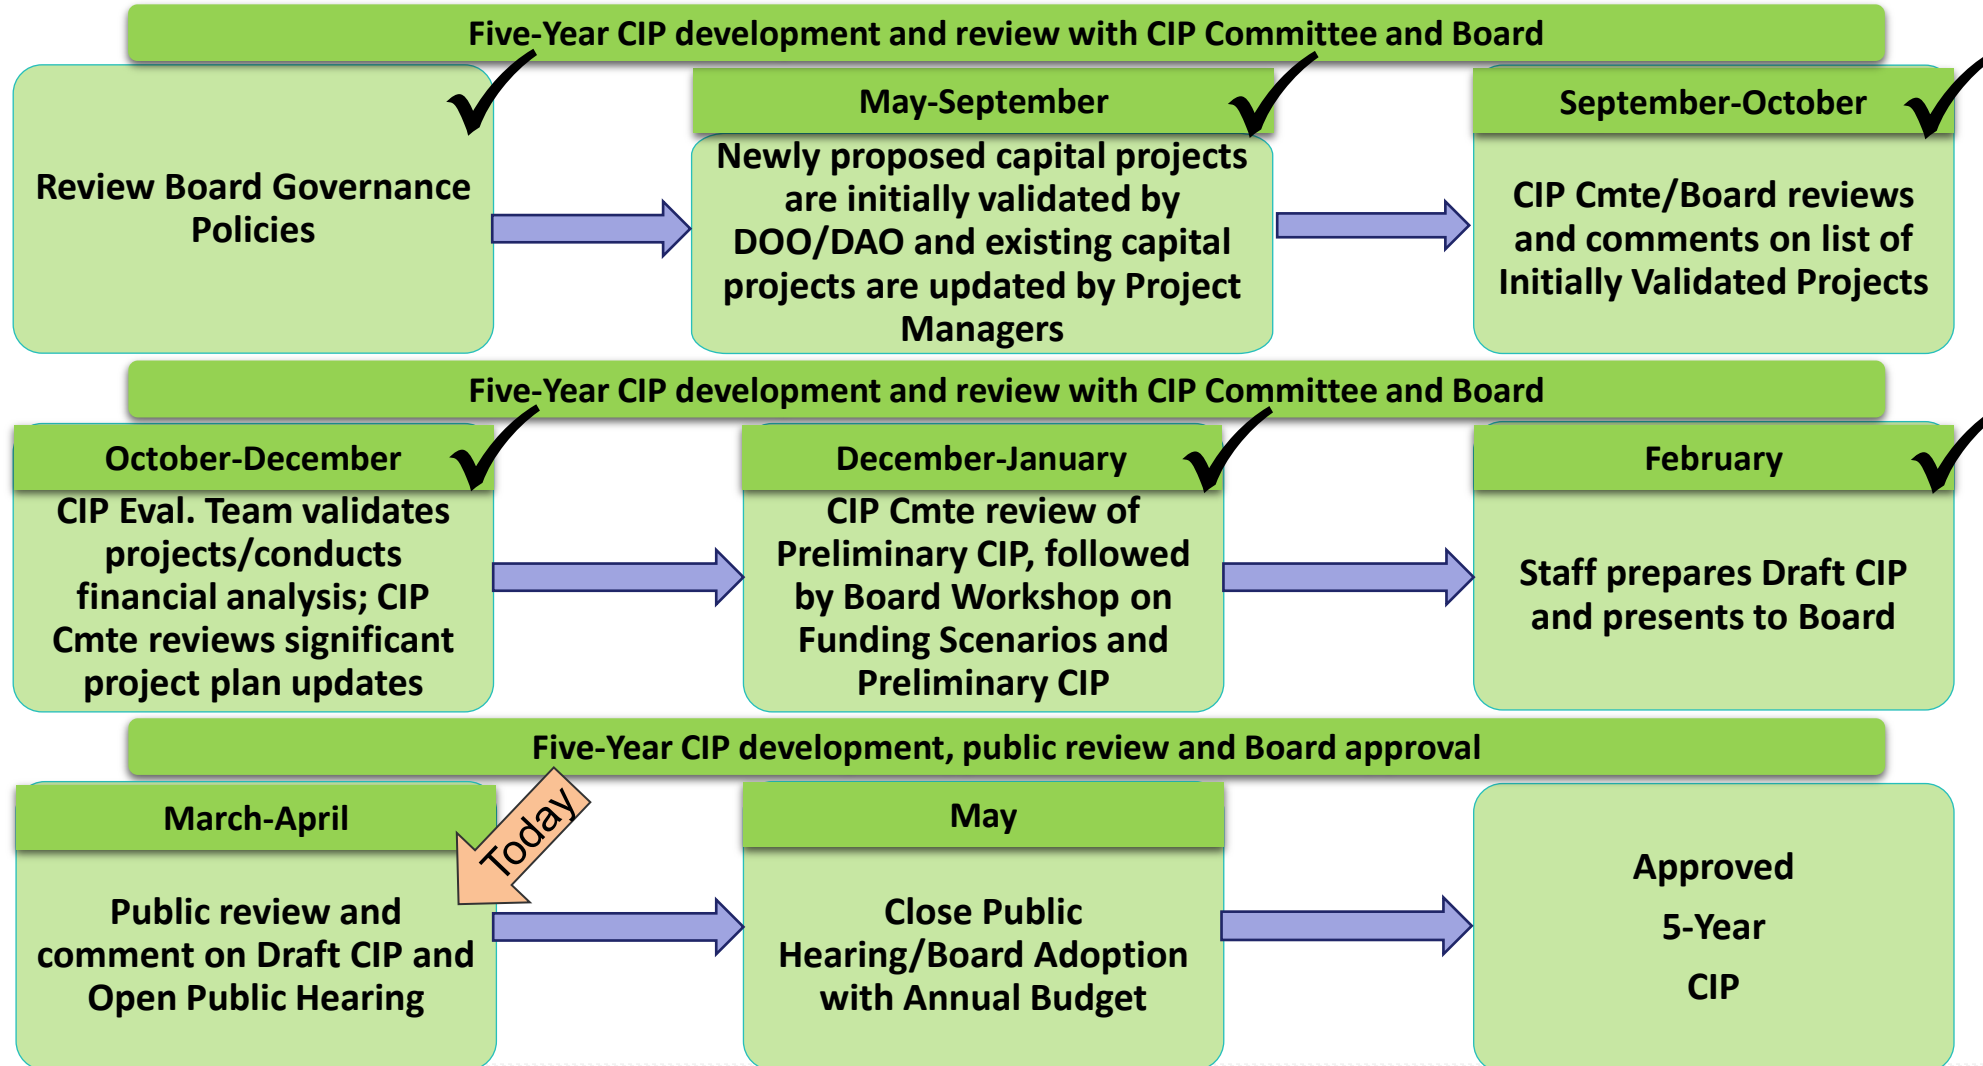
Five-Year CIP development and review with CIP Committee and Board

Review Board Governance Policies

May-September

Newly proposed capital projects are initially validated by DOO/DAO and existing capital projects are updated by Project Managers

September-October

CIP Cmte/Board reviews and comments on list of Initially Validated Projects

Five-Year CIP development and review with CIP Committee and Board

October-December

CIP Eval. Team validates projects/conducts financial analysis; CIP Cmte reviews significant project plan updates

December-January

CIP Cmte review of Preliminary CIP, followed by Board Workshop on Funding Scenarios and Preliminary CIP

February

Staff prepares Draft CIP and presents to Board

Five-Year CIP development, public review and Board approval

March-April

Today

Public review and comment on Draft CIP and Open Public Hearing

May

Close Public Hearing/Board Adoption with Annual Budget

Approved

5-Year

CIP